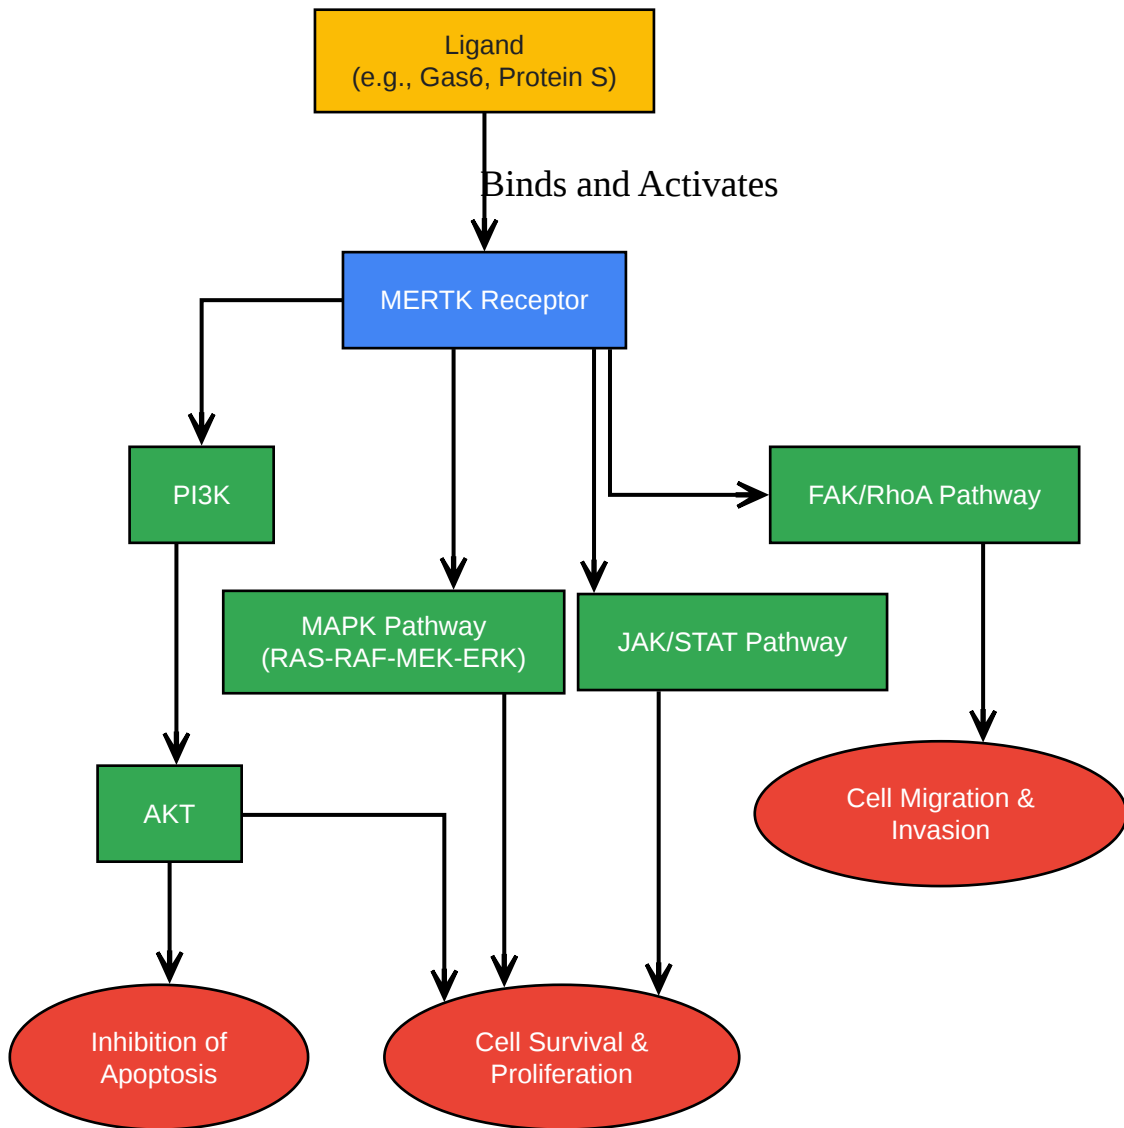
Ligand
(e.g., Gas6, Protein S)

Binds and Activates

MERTK Receptor

PI3K

FAK/RhoA Pathway

MAPK Pathway
(RAS-RAF-MEK-ERK)

JAK/STAT Pathway

AKT

Cell Migration &
Invasion

Inhibition of
Apoptosis

Cell Survival &
Proliferation